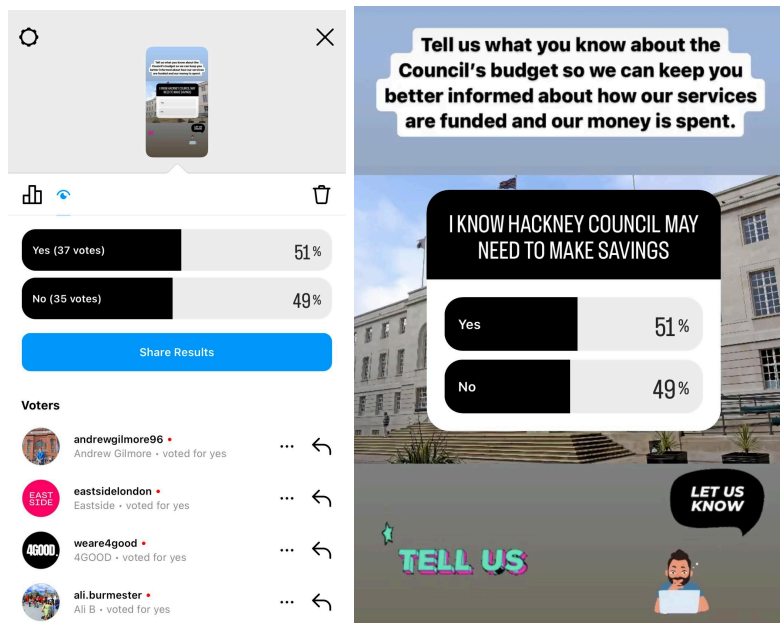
Yes (37 votes) 51%

No (35 votes) 49%

Share Results

Voters

andrewgilmore96 •
Andrew Gilmore • voted for yes

EAST SIDE

eastsidelondon •
Eastside • voted for yes

4GOOD.

weare4good •
4GOOD • voted for yes

ali.burmester •
Ali B • voted for yes

Tell us what you know about the Council's budget so we can keep you better informed about how our services are funded and our money is spent.

I KNOW HACKNEY COUNCIL MAY NEED TO MAKE SAVINGS

Yes 51%

No 49%

LET US KNOW

TELL US